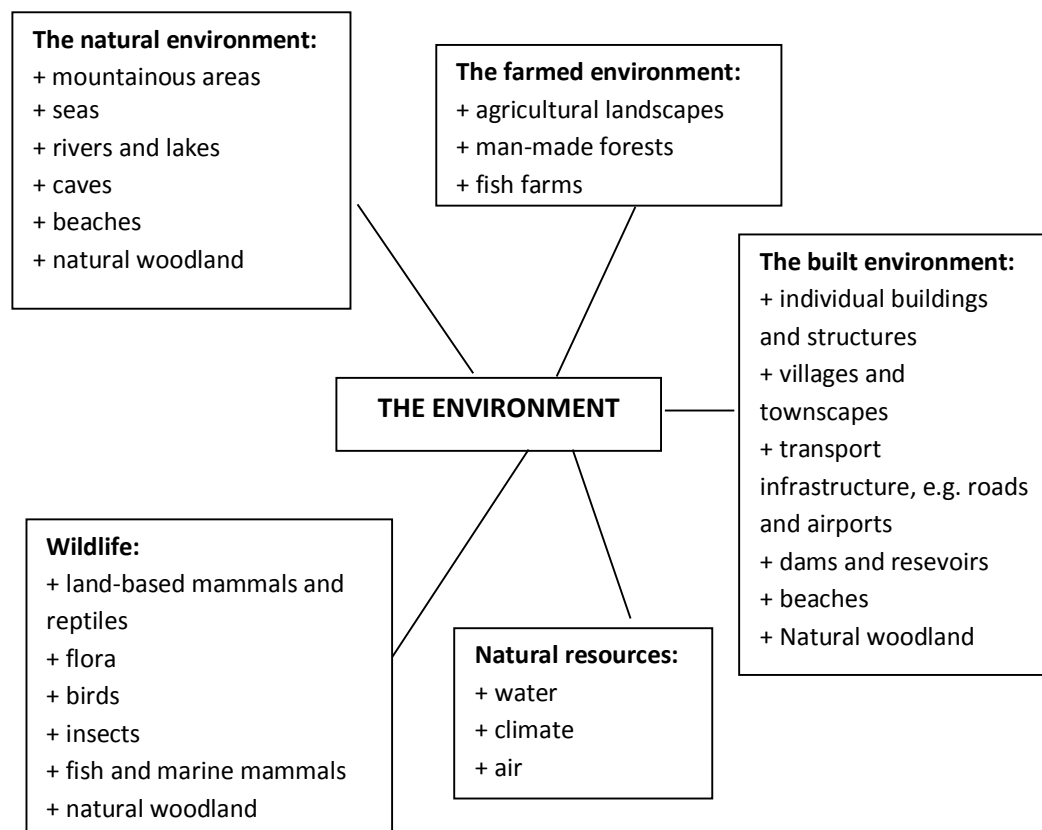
**The natural environment:**
+ mountainous areas
+ seas
+ rivers and lakes
+ caves
+ beaches
+ natural woodland

**The farmed environment:**
+ agricultural landscapes
+ man-made forests
+ fish farms

**The built environment:**
+ individual buildings and structures
+ villages and townscapes
+ transport infrastructure, e.g. roads and airports
+ dams and resevoirs
+ beaches
+ Natural woodland

**THE ENVIRONMENT**

**Wildlife:**
+ land-based mammals and reptiles
+ flora
+ birds
+ insects
+ fish and marine mammals
+ natural woodland

**Natural resources:**
+ water
+ climate
+ air